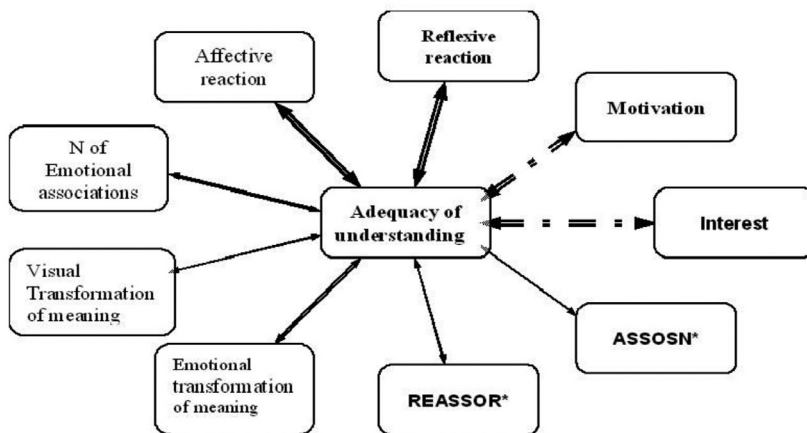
Affective reaction

Reflexive reaction

Motivation

N of Emotional associations

Adequacy of understanding

Interest

Visual Transformation of meaning

ASSOSN*

Emotional transformation of meaning

REASSOR*